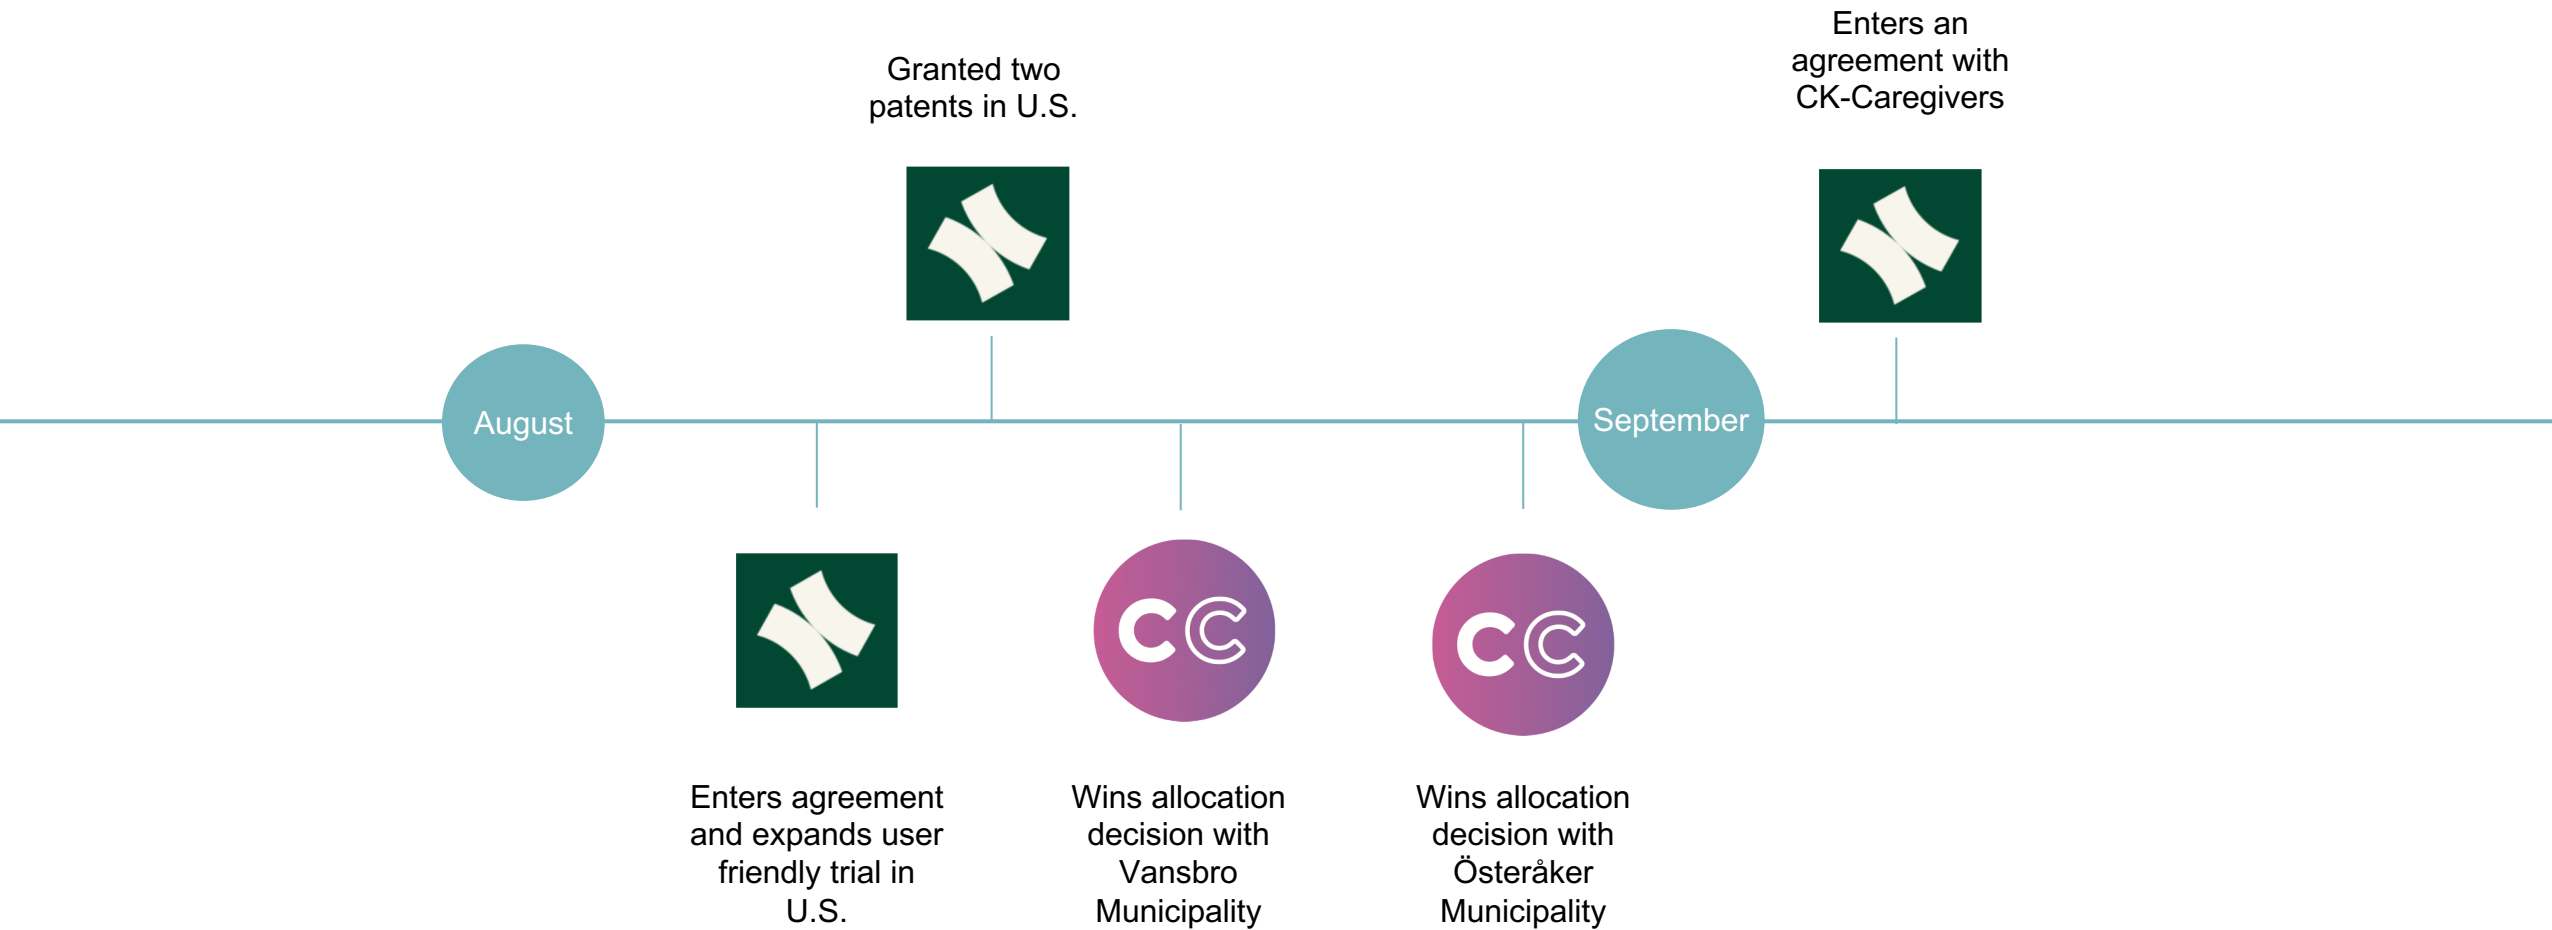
Granted two patents in U.S.

Enters an agreement with CK-Caregivers

August

September

Enters agreement and expands user friendly trial in U.S.

Wins allocation decision with Vansbro Municipality

Wins allocation decision with Österåker Municipality